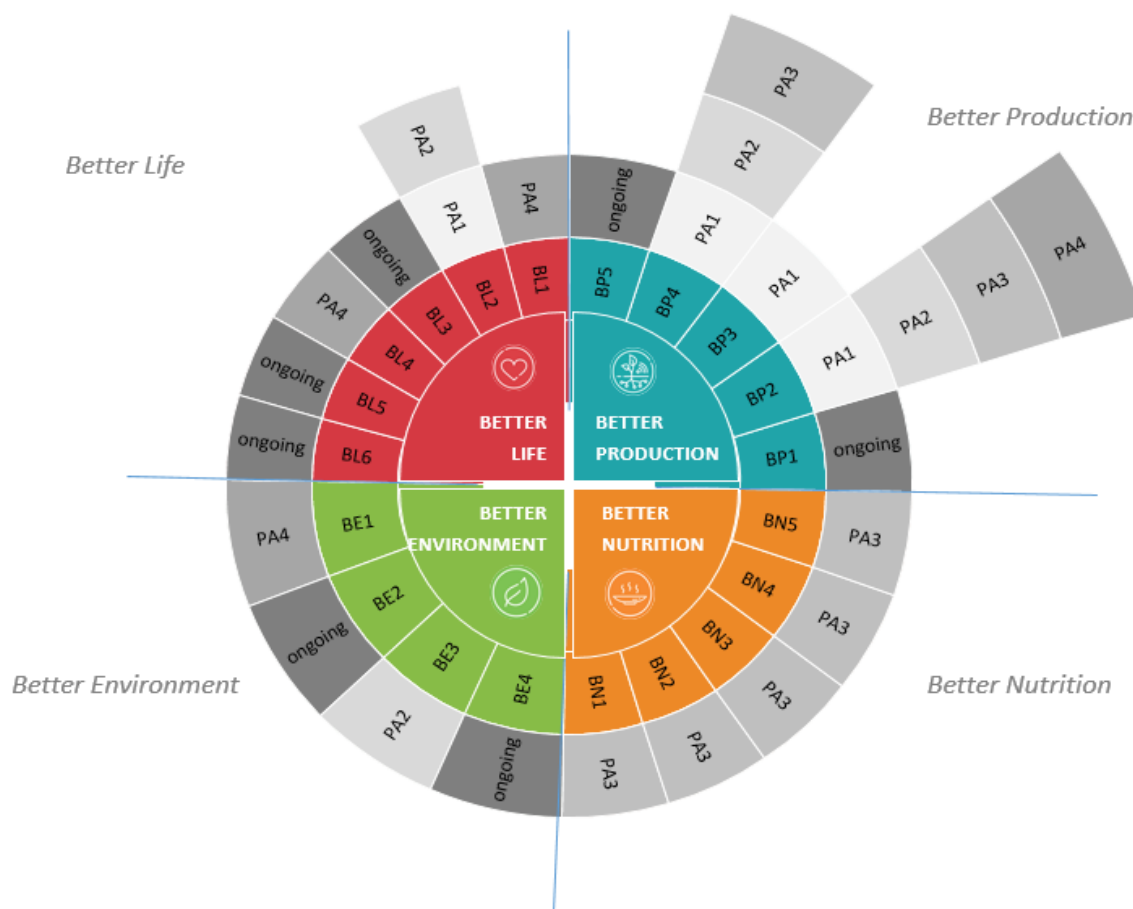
Better Life

Better Production

BETTER LIFE

BETTER PRODUCTION

BETTER ENVIRONMENT

BETTER NUTRITION

BL1 PA4
BL2 PA1 PA2
BL3 ongoing
BL4 PA4
BL5 ongoing
BL6 ongoing

BP5 ongoing
BP4 PA1 PA2 PA3
BP3 PA1
BP2 PA1 PA2 PA3 PA4
BP1 ongoing

BN5 PA3
BN4 PA3
BN3 PA3
BN2 PA3
BN1 PA3

BE1 PA4
BE2 ongoing
BE3 PA2
BE4 ongoing

Better Environment

Better Nutrition